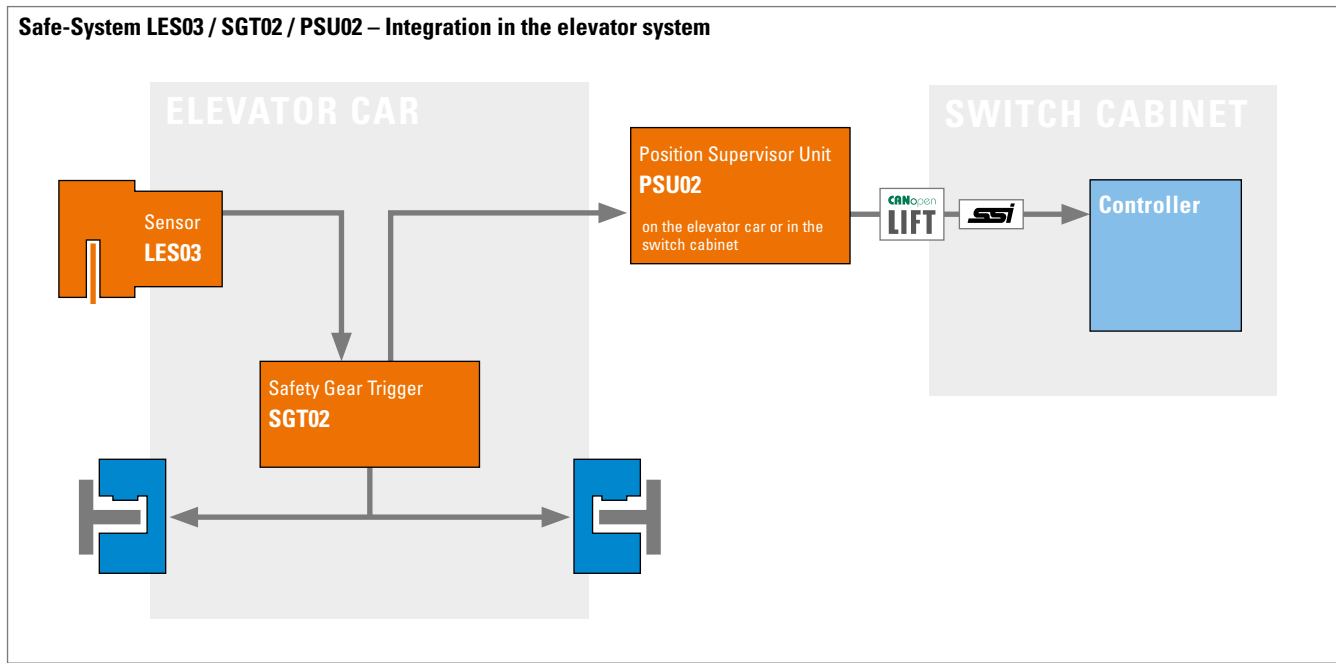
Safe-System LES03 / SGT02 / PSU02 – Integration in the elevator system

ELEVATOR CAR

Sensor
LES03

Safety Gear Trigger
SGT02

Position Supervisor Unit
PSU02
on the elevator car or in the switch cabinet

CANopen
LIFT

SSI

SWITCH CABINET

Controller